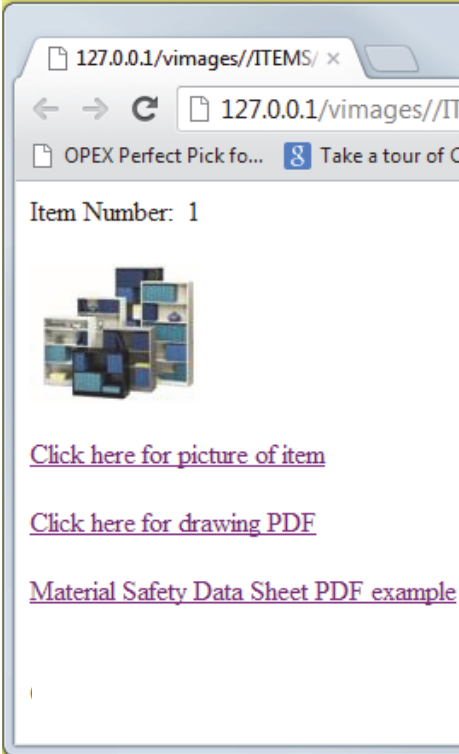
127.0.0.1/vimages//ITEMS/ ×

127.0.0.1/vimages//IT

OPEX Perfect Pick fo... Take a tour of C

Item Number: 1

Click here for picture of item

Click here for drawing PDF

Material Safety Data Sheet PDF example